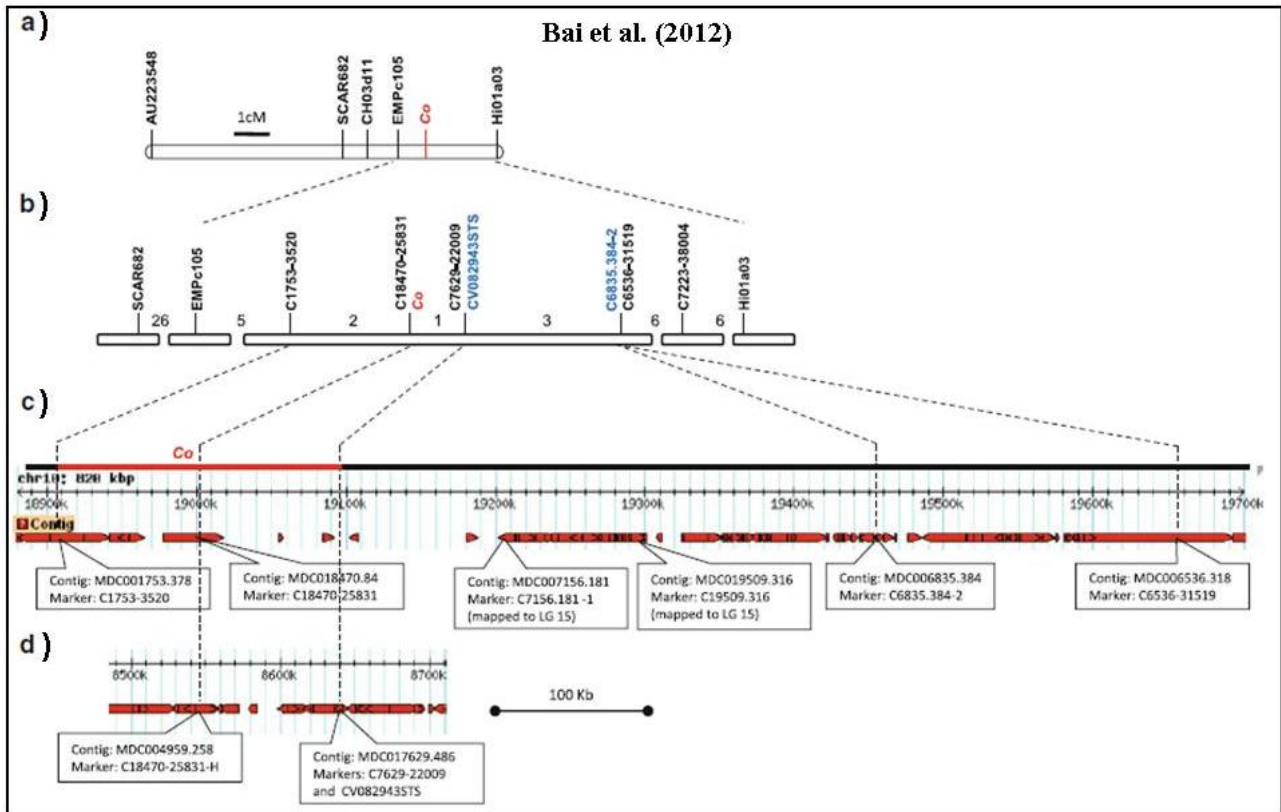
a)

Bai et al. (2012)

AU223548
1cM
SCAR682
CH03d11
EMPc105
Co
Hi01a03

b)

SCAR682
EMPc105
C1753-3520
C18470-25831
Co
C7629-22009
CV082943STS
C6835.384-2
C6536-31519
C7223-38004
Hi01a03
26
5
2
1
3
6
6

c)

Co
chr10: 820 kbp
18900k
19000k
19100k
19200k
19300k
19400k
19500k
19600k
19700k
Contig

Contig: MDC001753.378
Marker: C1753-3520

Contig: MDC018470.84
Marker: C18470-25831

Contig: MDC007156.181
Marker: C7156.181 -1
(mapped to LG 15)

Contig: MDC019509.316
Marker: C19509.316
(mapped to LG 15)

Contig: MDC006835.384
Marker: C6835.384-2

Contig: MDC006536.318
Marker: C6536-31519

d)

8500k
8600k
8700k

100 Kb

Contig: MDC004959.258
Marker: C18470-25831-H

Contig: MDC017629.486
Markers: C7629-22009
and CV082943STS